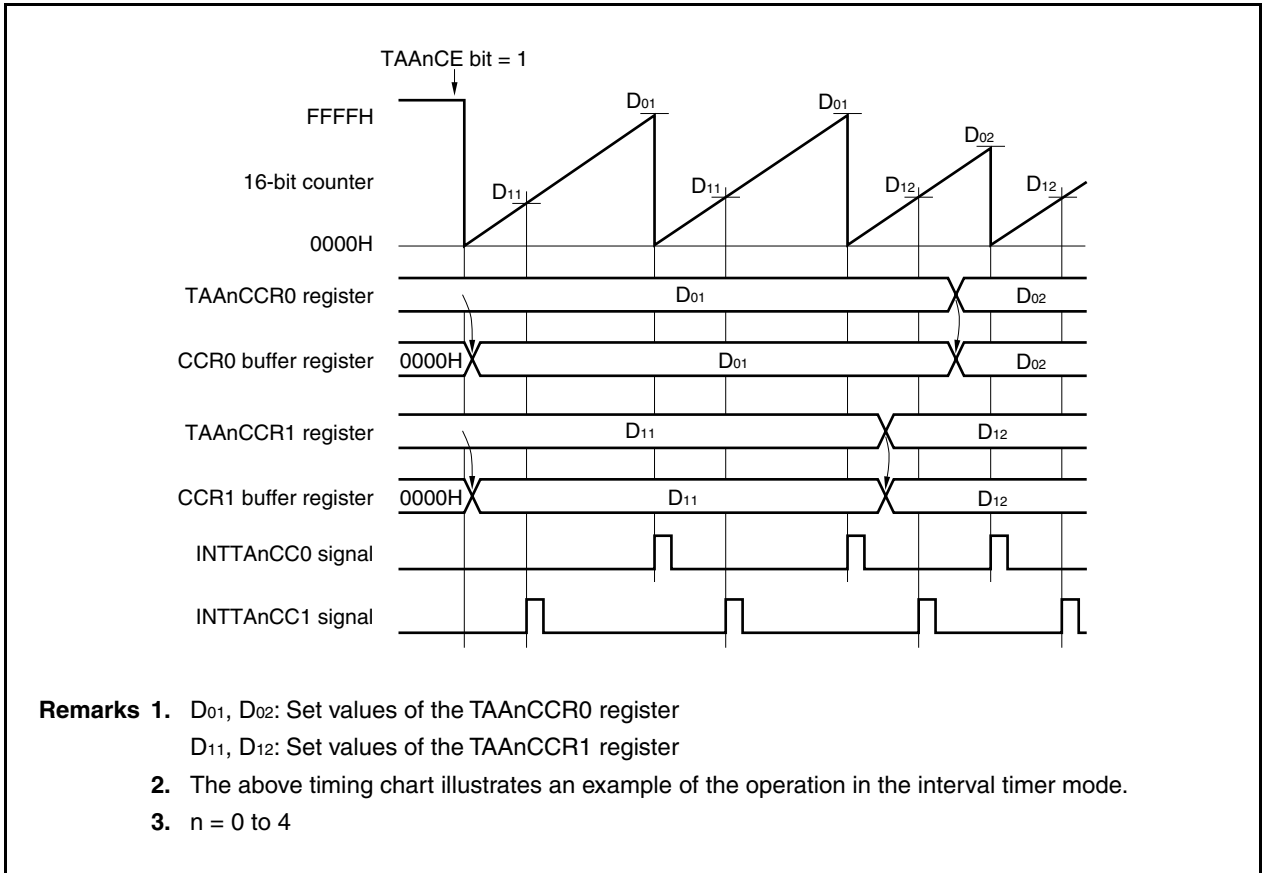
TAAnCE bit = 1

FFFFH

16-bit counter

0000H

$D_{01}$ $D_{01}$ $D_{02}$

$D_{11}$ $D_{11}$ $D_{12}$ $D_{12}$

TAAnCCR0 register $D_{01}$ $D_{02}$

CCR0 buffer register 0000H $D_{01}$ $D_{02}$

TAAnCCR1 register $D_{11}$ $D_{12}$

CCR1 buffer register 0000H $D_{11}$ $D_{12}$

INTTAnCC0 signal

INTTAnCC1 signal

**Remarks 1.** $D_{01}$, $D_{02}$: Set values of the TAAnCCR0 register
$D_{11}$, $D_{12}$: Set values of the TAAnCCR1 register

**2.** The above timing chart illustrates an example of the operation in the interval timer mode.

**3.** n = 0 to 4